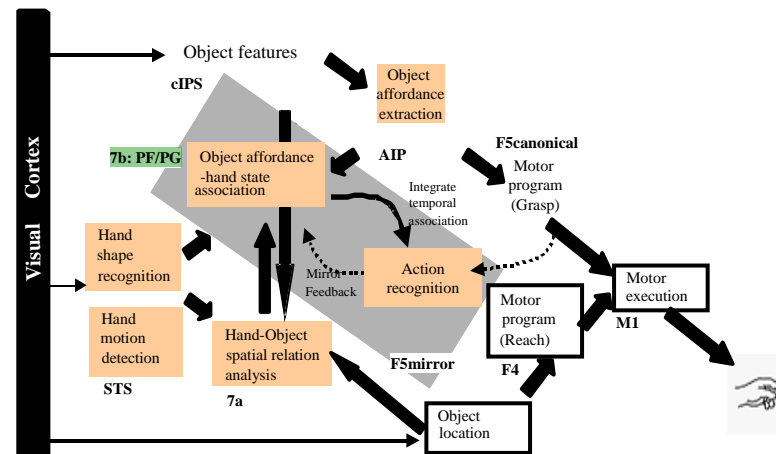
Visual Cortex

Object features

cIPS

Object affordance extraction

7b: PF/PG

Object affordance -hand state association

AIP

F5canonical

Motor program (Grasp)

Integrate temporal association

Hand shape recognition

Mirror Feedback

Action recognition

Motor execution

M1

Motor program (Reach)

Hand motion detection

Hand-Object spatial relation analysis

F5mirror

F4

STS

7a

Object location